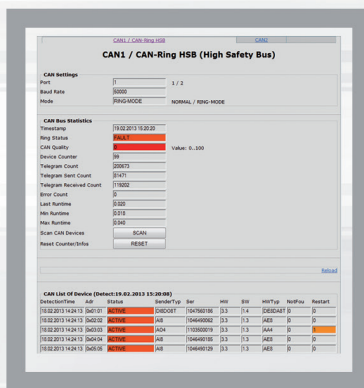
CAN1 / CAN-Ring HSB | CAN2

CAN1 / CAN-Ring HSB (High Safety Bus)

CAN Settings

| | | |
|---|---|---|
| Port | 1 | 1 / 2 |
| Baud Rate | 50000 | |
| Mode | RING-MODE | NORMAL / RING-MODE |

CAN Bus Statistics

| | | |
|---|---|---|
| Timestamp | 19.02.2013 15:20:20 | |
| Ring Status | FAULT | |
| CAN Quality | 0 | Value: 0..100 |
| Device Counter | 59 | |
| Telegram Count | 200673 | |
| Telegram Sent Count | 81471 | |
| Telegram Received Count | 119202 | |
| Error Count | 0 | |
| Last Runtime | 0.020 | |
| Min Runtime | 0.015 | |
| Max Runtime | 0.040 | |
| Scan CAN Devices | SCAN | |
| Reset Counter/Infos | RESET | |

Reload

CAN List Of Device (Detect:19.02.2013 15:20:08)

| DetectionTime | Adr | Status | SenderTyp | Ser | HW | SW | HWTyp | NotPou | Restart |
|---|---|---|---|---|---|---|---|---|---|
| 19.02.2013 14:24:13 | 0x01:01 | ACTIVE | DISDOSET | 1047560186 | 3.3 | 1.4 | DIESDAST | 0 | 0 |
| 19.02.2013 14:24:13 | 0x02:02 | ACTIVE | AI8 | 1046490062 | 3.3 | 1.3 | AE8 | 0 | 0 |
| 19.02.2013 14:24:13 | 0x03:03 | ACTIVE | AO4 | 1103500019 | 3.3 | 1.3 | AA4 | 0 | 1 |
| 19.02.2013 14:24:13 | 0x04:04 | ACTIVE | AI8 | 1046490185 | 3.3 | 1.3 | AE8 | 0 | 0 |
| 19.02.2013 14:24:13 | 0x05:05 | ACTIVE | AI8 | 1046490129 | 3.3 | 1.3 | AE8 | 0 | 0 |